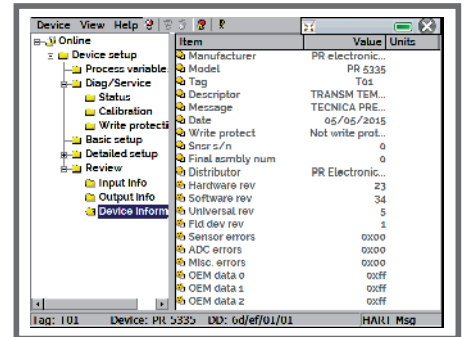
Device View Help

Online
Device setup
Process variable
Diag/Service
Status
Calibration
Write protecti
Basic setup
Detailed setup
Review
Input Info
Output Info
Device Inform

| Item | Value | Units |
|---|---|---|
| Manufacturer | PR electronic... | |
| Model | PR 5335 | |
| Tag | T01 | |
| Descriptor | TRANSM TEM... | |
| Message | TECNICA PRE... | |
| Date | 05/05/2015 | |
| Write protect | Not write prot... | |
| Snsr s/n | 0 | |
| Final asmbly num | 0 | |
| Distributor | PR Electronic... | |
| Hardware rev | 23 | |
| Software rev | 34 | |
| Universal rev | 5 | |
| Fld dev rev | 1 | |
| Sensor errors | 0x00 | |
| ADC errors | 0x00 | |
| Misc. errors | 0x00 | |
| OEM data 0 | 0xff | |
| OEM data 1 | 0xff | |
| OEM data 2 | 0xff | |

Tag: T01 Device: PR 5335 DD: 6d/ef/01/01 HART Msg